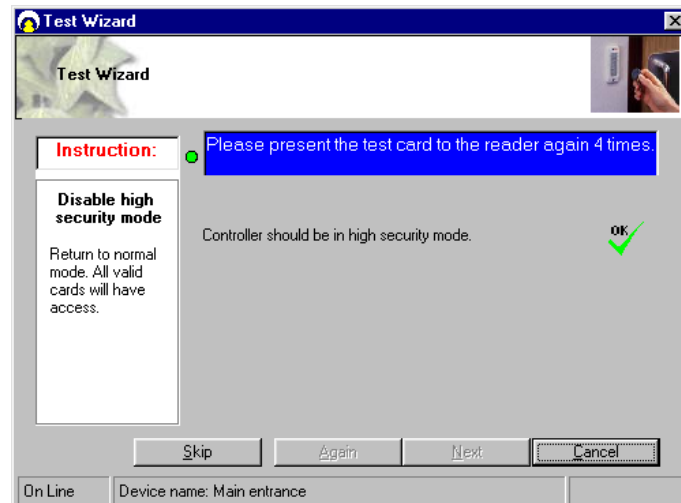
Test Wizard

Test Wizard

Instruction:

Disable high security mode

Return to normal mode. All valid cards will have access.

Please present the test card to the reader again 4 times.

Controller should be in high security mode.

OK

Skip

Again

Next

Cancel

On Line

Device name: Main entrance